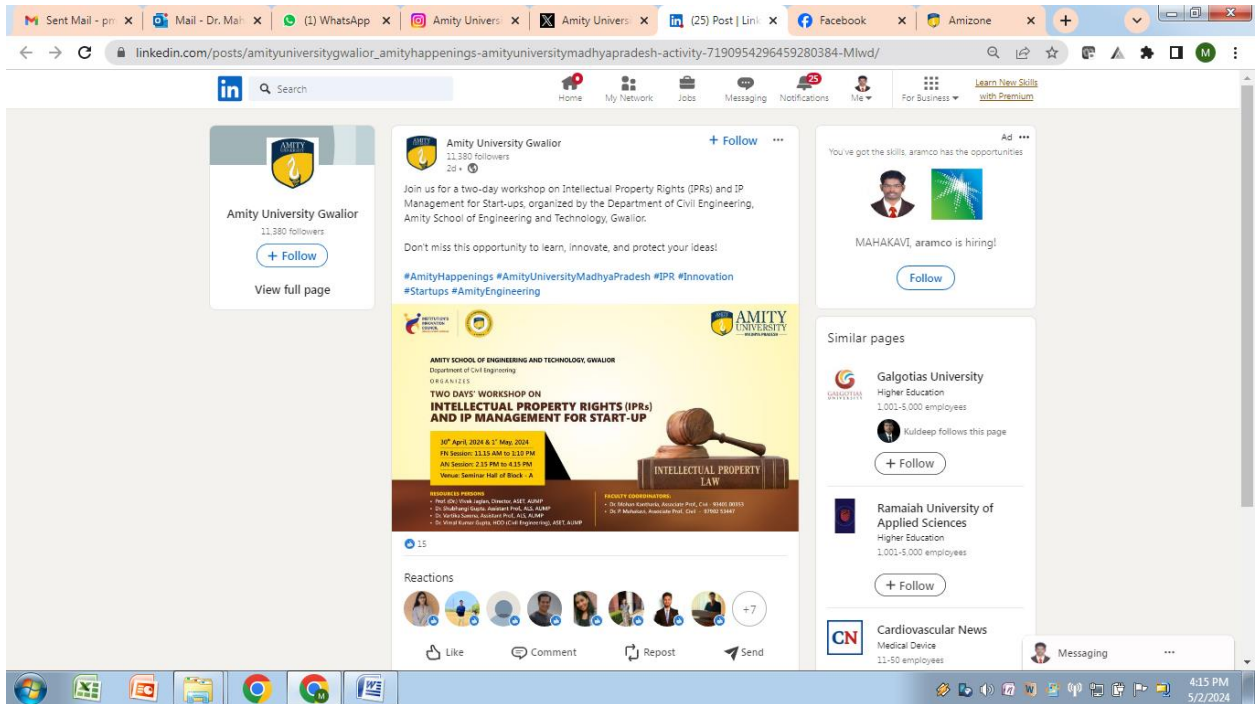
Sent Mail - pr | Mail - Dr. Mah | (1) WhatsApp | Amity Univers | Amity Univers | (25) Post | Link | Facebook | Amizone

linkedin.com/posts/amityuniversitygwalior_amityhappenings-amityuniversitymadhyapradesh-activity-7190954296459280384-Mlwd/

Search

Home | My Network | Jobs | Messaging | 25 Notifications | Me | For Business | Learn New Skills with Premium

AMITY UNIVERSITY

Amity University Gwalior
11,380 followers
+ Follow
View full page

Amity University Gwalior
11,380 followers
2d •
+ Follow ···

Join us for a two-day workshop on Intellectual Property Rights (IPRs) and IP Management for Start-ups, organized by the Department of Civil Engineering, Amity School of Engineering and Technology, Gwalior.

Don't miss this opportunity to learn, innovate, and protect your ideas!

#AmityHappenings #AmityUniversityMadhyaPradesh #IPR #Innovation #Startups #AmityEngineering

AMITY UNIVERSITY

AMITY SCHOOL OF ENGINEERING AND TECHNOLOGY, GWALIOR
Department of Civil Engineering
ORGANIZES
TWO DAYS' WORKSHOP ON
INTELLECTUAL PROPERTY RIGHTS (IPRs) AND IP MANAGEMENT FOR START-UP

30th April, 2024 & 1st May, 2024
FN Session: 11.15 AM to 1:10 PM
AN Session: 2.15 PM to 4.15 PM
Venue: Seminar Hall of Block - A

INTELLECTUAL PROPERTY LAW

RESOURCE PERSONS
• Prof. (Dr.) Vivek Jaglan, Director, ASET, AUMP
• Dr. Shubhangi Gupta, Assistant Prof., ALS, AUMP
• Dr. Vartika Saxena, Assistant Prof., ALS, AUMP
• Dr. Vimal Kumar Gupta, HOD (Civil Engineering), ASET, AUMP

FACULTY COORDINATORS:
• Dr. Mohan Kantharia, Associate Prof. Civil - 93401 00353
• Dr. P. Maheswari, Associate Prof. Civil - 97892 53447

15

Reactions
+7

Like | Comment | Repost | Send

Ad ···
You've got the skills, aramco has the opportunities
MAHAKAVI, aramco is hiring!
Follow

Similar pages

Galgotias University
Higher Education
1,001-5,000 employees
Kuldeep follows this page
+ Follow

Ramaiah University of Applied Sciences
Higher Education
1,001-5,000 employees
+ Follow

CN
Cardiovascular News
Medical Device
11-50 employees

Messaging ···

4:15 PM
5/2/2024